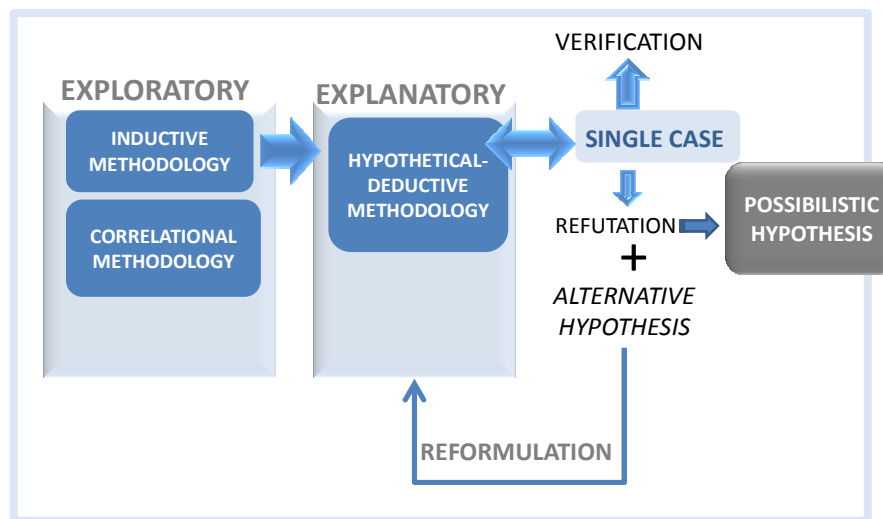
EXPLORATORY

INDUCTIVE METHODOLOGY

CORRELATIONAL METHODOLOGY

EXPLANATORY

HYPOTHETICAL-DEDUCTIVE METHODOLOGY

VERIFICATION

SINGLE CASE

REFUTATION

POSSIBILISTIC HYPOTHESIS

+

*ALTERNATIVE HYPOTHESIS*

REFORMULATION